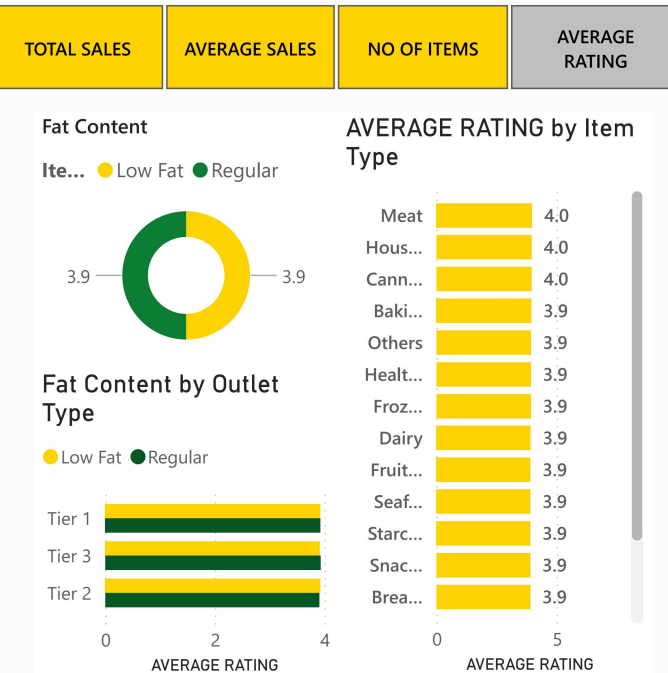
TOTAL SALES | AVERAGE SALES | NO OF ITEMS | AVERAGE RATING

Fat Content

Ite... Low Fat Regular

3.9 3.9

Fat Content by Outlet Type

Low Fat Regular

Tier 1
Tier 3
Tier 2

0 2 4
AVERAGE RATING

AVERAGE RATING by Item Type

| | |
|---|---|
| Meat | 4.0 |
| Hous... | 4.0 |
| Cann... | 4.0 |
| Baki... | 3.9 |
| Others | 3.9 |
| Healt... | 3.9 |
| Froz... | 3.9 |
| Dairy | 3.9 |
| Fruit... | 3.9 |
| Seaf... | 3.9 |
| Starc... | 3.9 |
| Snac... | 3.9 |
| Brea... | 3.9 |

0 5
AVERAGE RATING